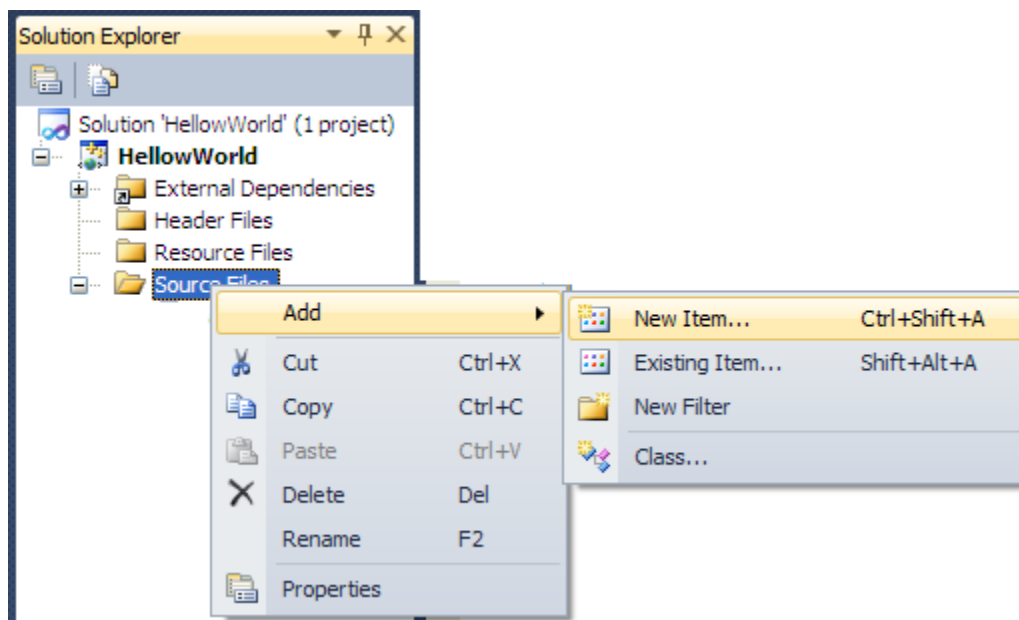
Solution Explorer

Solution 'HellowWorld' (1 project)
HellowWorld
External Dependencies
Header Files
Resource Files
Source Files

| | |
|---|---|
| Add | |
| Cut | Ctrl+X |
| Copy | Ctrl+C |
| Paste | Ctrl+V |
| Delete | Del |
| Rename | F2 |
| Properties | |

| | |
|---|---|
| New Item... | Ctrl+Shift+A |
| Existing Item... | Shift+Alt+A |
| New Filter | |
| Class... | |